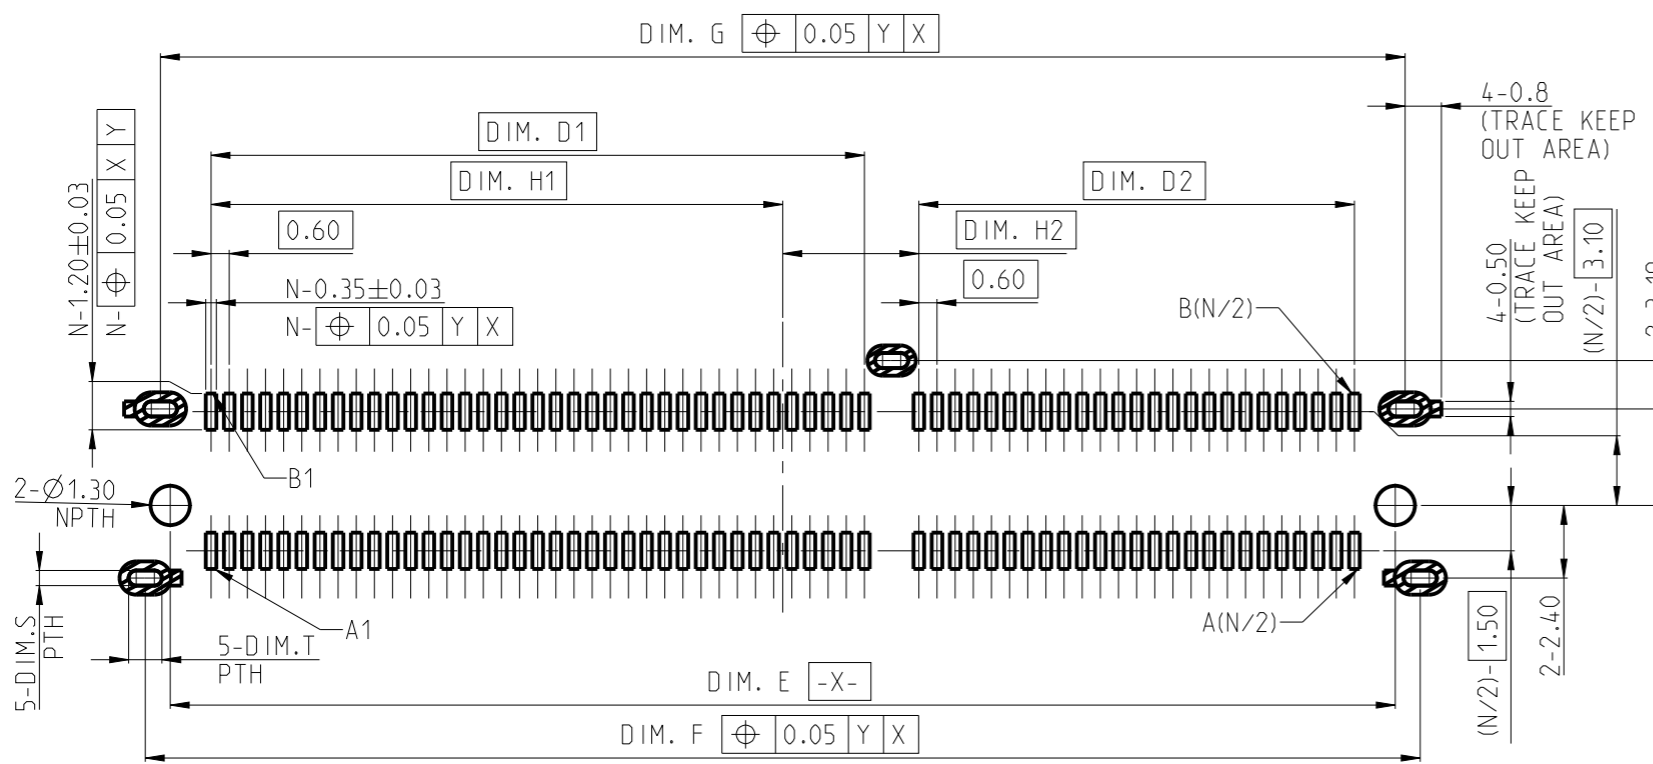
DIM. G | ⌖ | 0.05 | Y | X

4-0.8
(TRACE KEEP
OUT AREA)

DIM. D1

DIM. H1

DIM. D2

N-1.20±0.03

N- | ⌖ | 0.05 | X | Y

0.60

DIM. H2

4-0.50
(TRACE KEEP
OUT AREA)

(N/2)- 3.10

N-0.35±0.03

N- | ⌖ | 0.05 | Y | X

0.60

B(N/2)

B1

2-$\varnothing$1.30
NPTH

5-DIM.S
PTH

A1

5-DIM.T
PTH

A(N/2)

(N/2)- 1.50

2-2.40

DIM. E -X-

DIM. F | ⌖ | 0.05 | Y | X